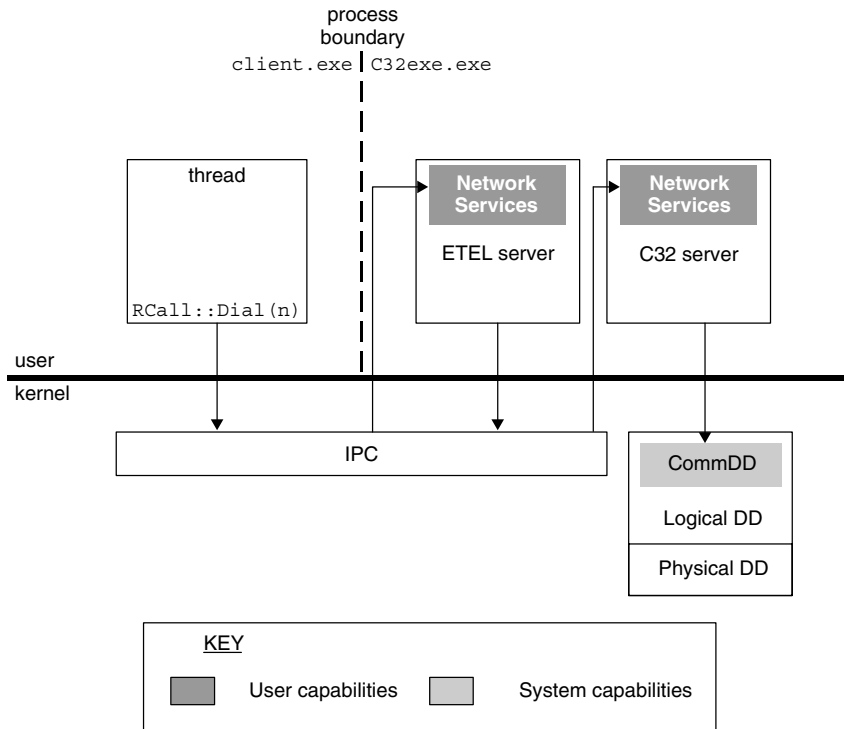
process boundary

client.exe

C32exe.exe

thread

RCall::Dial(n)

Network Services

ETEL server

Network Services

C32 server

user

kernel

IPC

CommDD

Logical DD

Physical DD

KEY

User capabilities

System capabilities